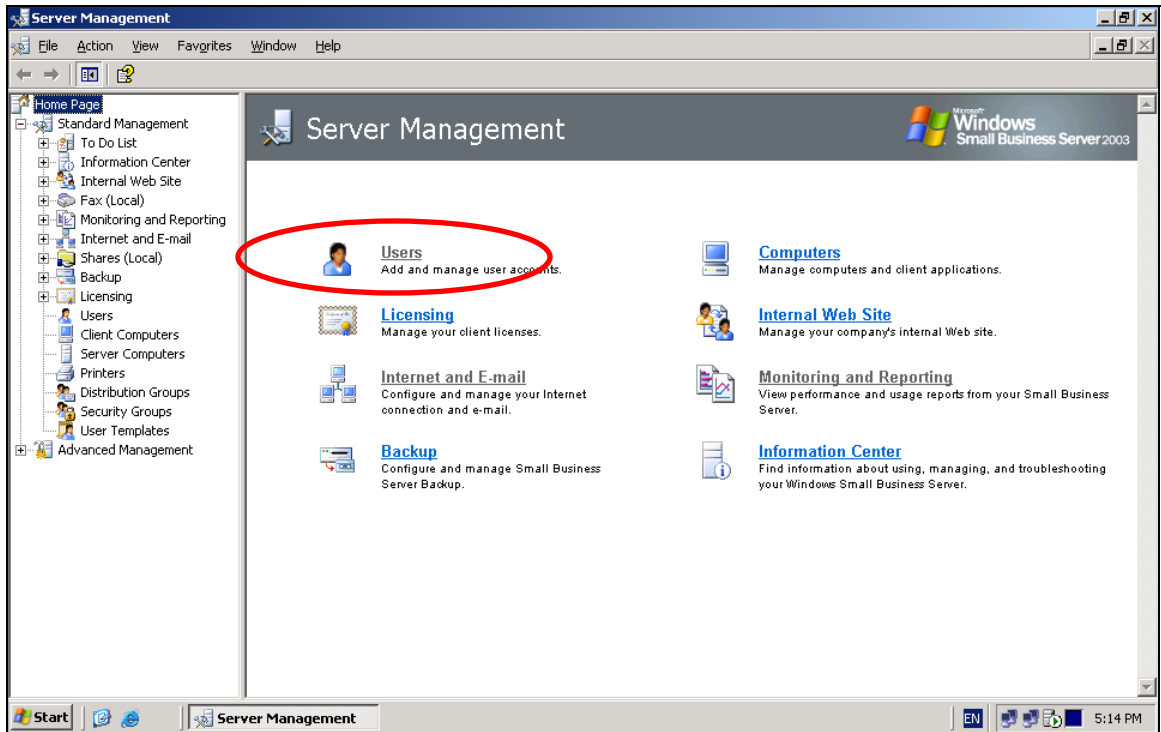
Server Management

File Action View Favorites Window Help

Home Page
Standard Management
To Do List
Information Center
Internal Web Site
Fax (Local)
Monitoring and Reporting
Internet and E-mail
Shares (Local)
Backup
Licensing
Users
Client Computers
Server Computers
Printers
Distribution Groups
Security Groups
User Templates
Advanced Management

Server Management

Microsoft Windows Small Business Server 2003

Users
Add and manage user accounts.

Computers
Manage computers and client applications.

Licensing
Manage your client licenses.

Internal Web Site
Manage your company's internal Web site.

Internet and E-mail
Configure and manage your Internet connection and e-mail.

Monitoring and Reporting
View performance and usage reports from your Small Business Server.

Backup
Configure and manage Small Business Server Backup.

Information Center
Find information about using, managing, and troubleshooting your Windows Small Business Server.

Start

Server Management

EN

5:14 PM